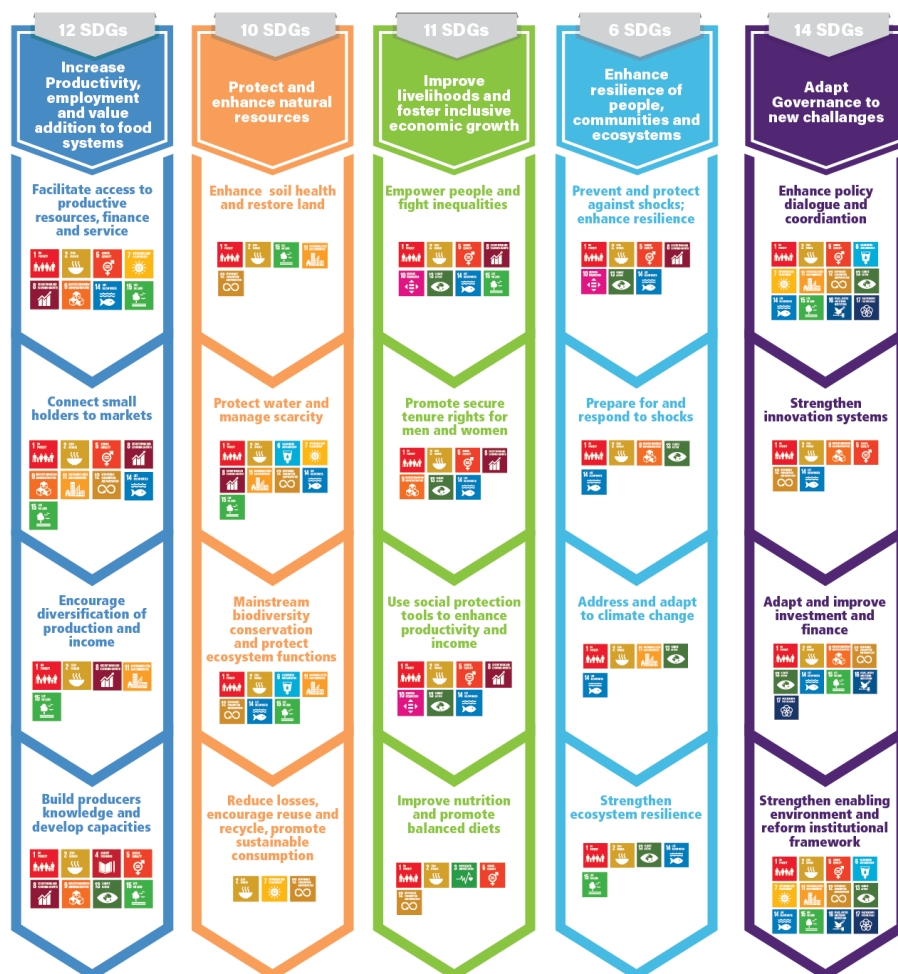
12 SDGs

Increase Productivity, employment and value addition to food systems

Facilitate access to productive resources, finance and service

Connect small holders to markets

Encourage diversification of production and income

Build producers knowledge and develop capacities

10 SDGs

Protect and enhance natural resources

Enhance soil health and restore land

Protect water and manage scarcity

Mainstream biodiversity conservation and protect ecosystem functions

Reduce losses, encourage reuse and recycle, promote sustainable consumption

11 SDGs

Improve livelihoods and foster inclusive economic growth

Empower people and fight inequalities

Promote secure tenure rights for men and women

Use social protection tools to enhance productivity and income

Improve nutrition and promote balanced diets

6 SDGs

Enhance resilience of people, communities and ecosystems

Prevent and protect against shocks; enhance resilience

Prepare for and respond to shocks

Address and adapt to climate change

Strengthen ecosystem resilience

14 SDGs

Adapt Governance to new challanges

Enhance policy dialogue and coordiantion

Strengthen innovation systems

Adapt and improve investment and finance

Strengthen enabling environment and reform institutional framework